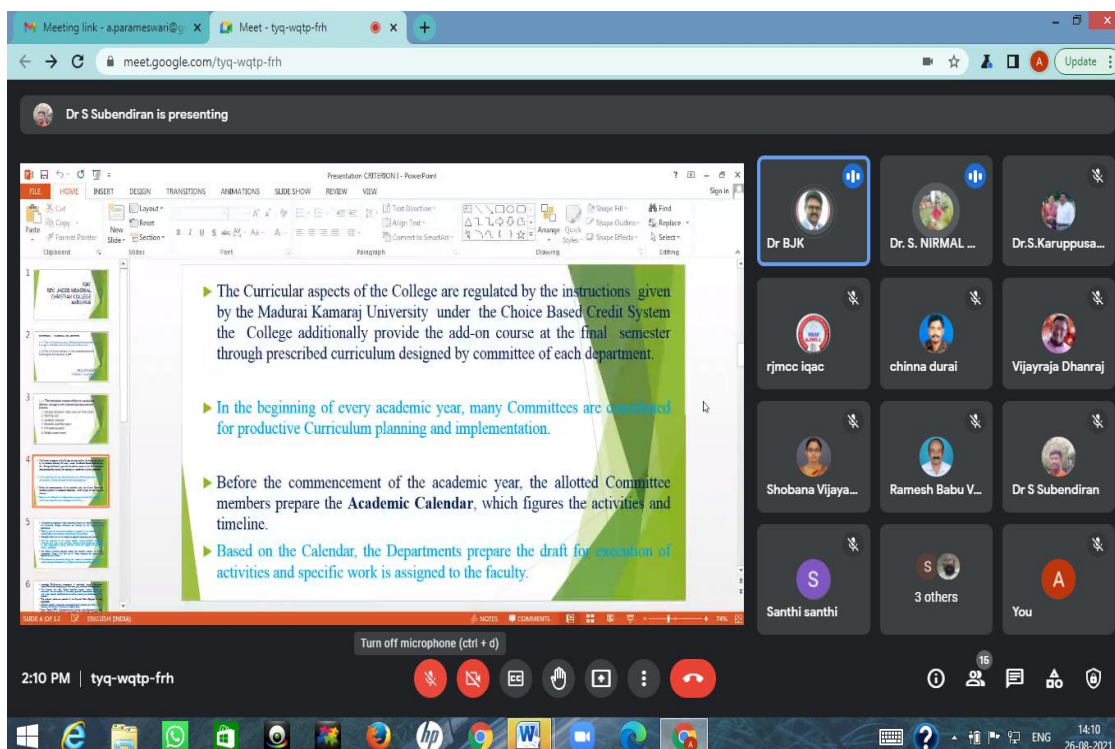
Meeting link - a.parameswari@g ×
Meet - tyq-wqtp-frh ×
meet.google.com/tyq-wqtp-frh
Update

Dr S Subendiran is presenting

Presentation CRITERION I - PowerPoint
FILE HOME INSERT DESIGN TRANSITIONS ANIMATIONS SLIDE SHOW REVIEW VIEW
Sign in
Cut Copy Format Painter Paste Clipboard
New Slide Layout Reset Section Slides
Font Paragraph
Text Direction Align Text Convert to SmartArt
Arrange Quick Styles Shape Fill Shape Outline Shape Effects Drawing
Find Replace Select Editing

▶ The Curricular aspects of the College are regulated by the instructions given by the Madurai Kamaraj University under the Choice Based Credit System the College additionally provide the add-on course at the final semester through prescribed curriculum designed by committee of each department.

▶ In the beginning of every academic year, many Committees are constituted for productive Curriculum planning and implementation.

▶ Before the commencement of the academic year, the allotted Committee members prepare the **Academic Calendar**, which figures the activities and timeline.

▶ Based on the Calendar, the Departments prepare the draft for execution of activities and specific work is assigned to the faculty.

SLIDE 4 OF 12 ENGLISH (INDIA) NOTES COMMENTS 74%

Dr BJK
Dr. S. NIRMAL ...
Dr.S.Karuppusa...
rjmcc iqac
chinna durai
Vijayraja Dhanraj
Shobana Vijaya...
Ramesh Babu V...
Dr S Subendiran
S Santhi santhi
S 3 others
A You

Turn off microphone (ctrl + d)

2:10 PM | tyq-wqtp-frh
15

ENG 14:10 26-08-2021